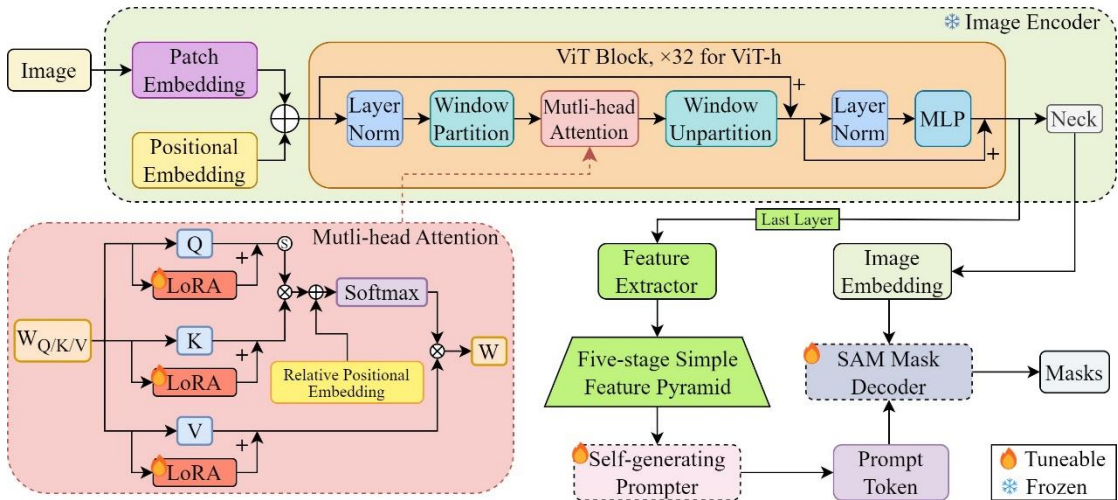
Image Encoder

Image

Patch Embedding

Positional Embedding

ViT Block, ×32 for ViT-h

Layer Norm

Window Partition

Mutli-head Attention

Window Unpartition

+

Layer Norm

MLP

+

Neck

Mutli-head Attention

$W_{Q/K/V}$

Q

LoRA

S

+

K

LoRA

+

Softmax

Relative Positional Embedding

V

LoRA

+

W

Last Layer

Feature Extractor

Five-stage Simple Feature Pyramid

Self-generating Prompter

Image Embedding

SAM Mask Decoder

Masks

Prompt Token

Tuneable

Frozen